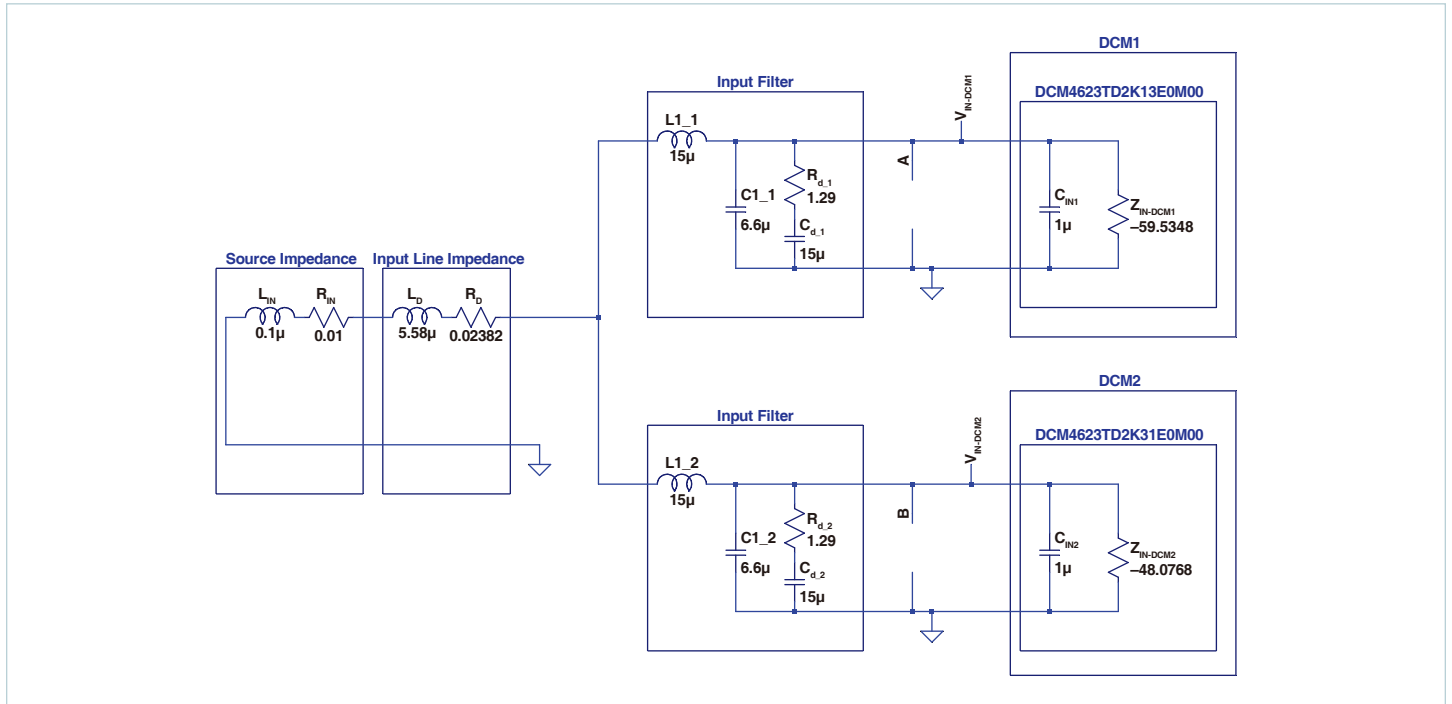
Source Impedance
$L_{IN}$
0.1µ
$R_{IN}$
0.01

Input Line Impedance
$L_D$
5.58µ
$R_D$
0.02382

Input Filter
L1_1
15µ
C1_1
6.6µ
$R_{d\_1}$
1.29
$C_{d\_1}$
15µ
A
$V_{IN\text{-}DCM1}$

DCM1
DCM4623TD2K13E0M00
$C_{IN1}$
1µ
$Z_{IN\text{-}DCM1}$
–59.5348

Input Filter
L1_2
15µ
C1_2
6.6µ
$R_{d\_2}$
1.29
$C_{d\_2}$
15µ
B
$V_{IN\text{-}DCM2}$

DCM2
DCM4623TD2K31E0M00
$C_{IN2}$
1µ
$Z_{IN\text{-}DCM2}$
–48.0768